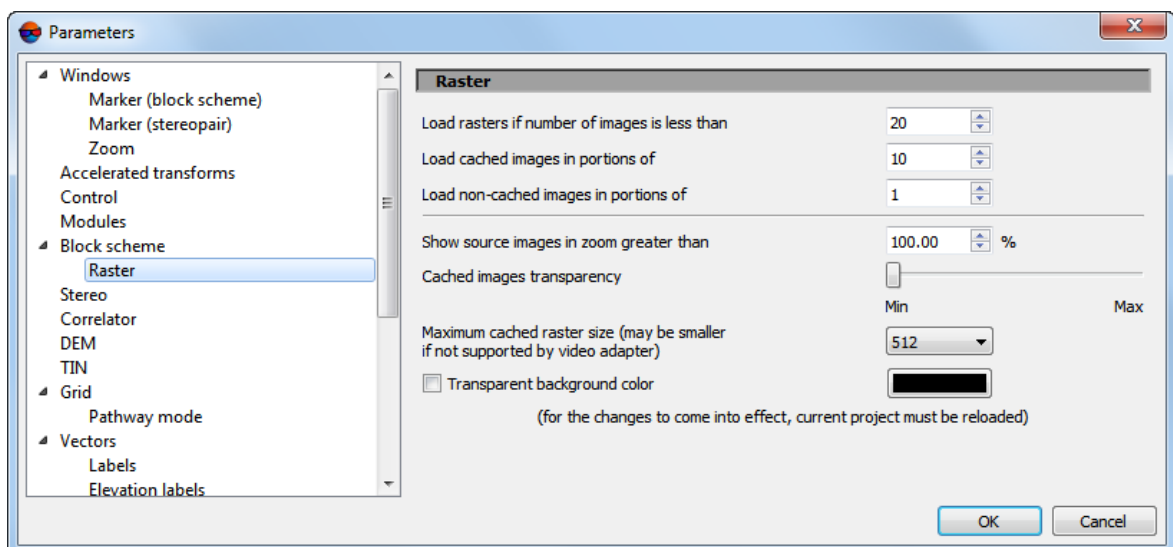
Parameters

Windows
Marker (block scheme)
Marker (stereopair)
Zoom
Accelerated transforms
Control
Modules
Block scheme
Raster
Stereo
Correlator
DEM
TIN
Grid
Pathway mode
Vectors
Labels
Elevation labels

Raster

Load rasters if number of images is less than 20
Load cached images in portions of 10
Load non-cached images in portions of 1
Show source images in zoom greater than 100.00 %
Cached images transparency
Min Max
Maximum cached raster size (may be smaller if not supported by video adapter) 512
Transparent background color
(for the changes to come into effect, current project must be reloaded)

OK Cancel